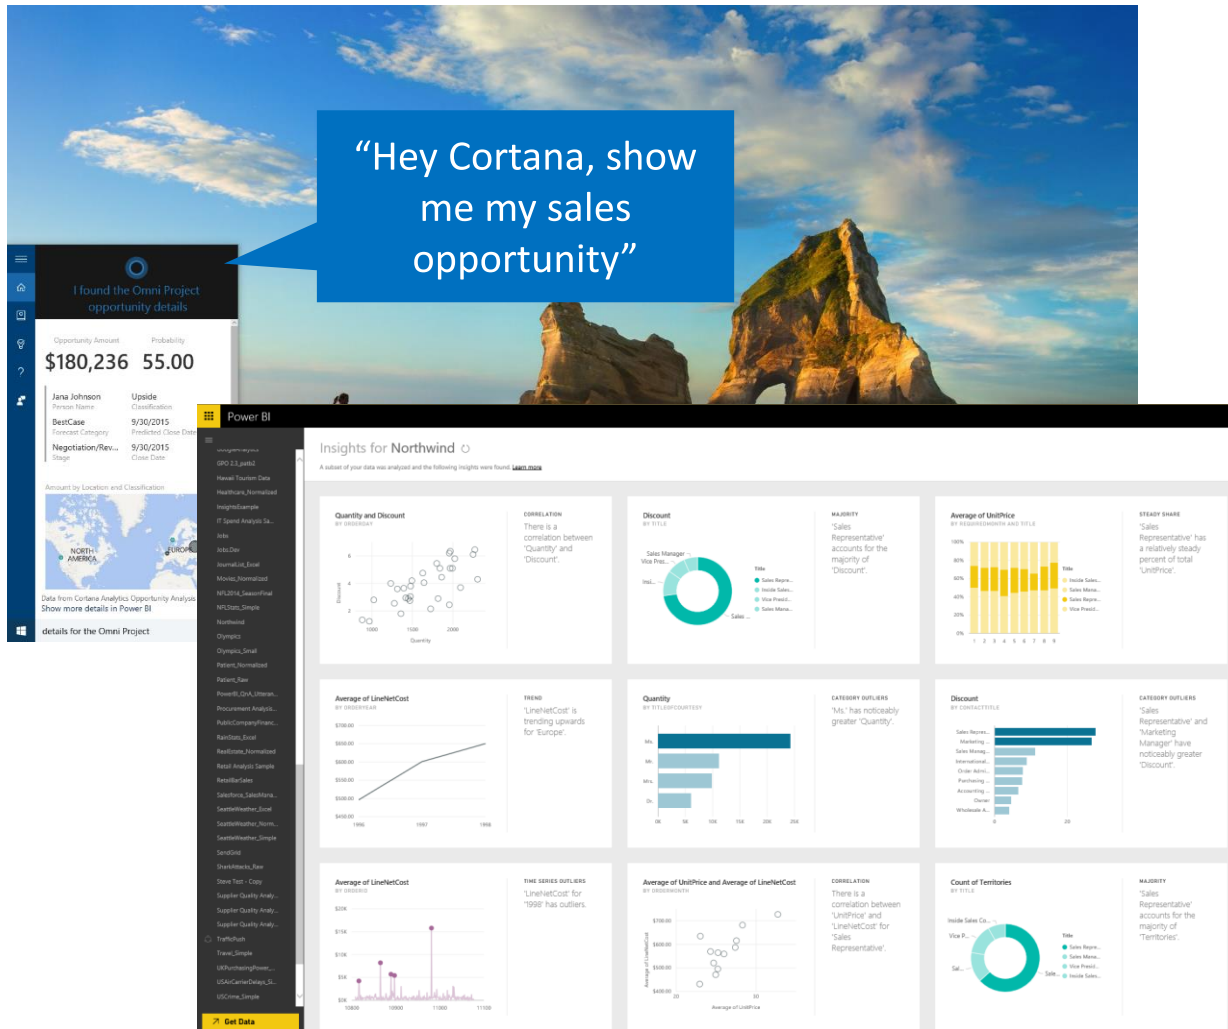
"Hey Cortana, show me my sales opportunity"

I found the Omni Project opportunity details

Opportunity Amount
$180,236

Probability
55.00

Jana Johnson
Person Name

Upside
Classification

BestCase
Forecast Category

9/30/2015
Predicted Close Date

Negotiation/Rev...
Stage

9/30/2015
Close Date

Amount by Location and Classification

NORTH AMERICA

EUROPE

Data from Cortana Analytics Opportunity Analysis
Show more details in Power BI

details for the Omni Project

Power BI

GPO 2.3_paths2
Hawaii Tourism Data
Healthcare_Normalized
InsightsExample
IT Spend Analysis Sa...
Jobs
JobsDev
JournalList_Excel
Movies_Normalized
NFL2014_SeasonFinal
NFLStats_Simple
Northwind
Olympics
Olympics_Small
Patient_Normalized
Patient_Raw
PowerBI_QnA_Unteran...
Procurement Analysis...
PublicCompanyFinanc...
RainStats_Excel
RealEstate_Normalized
Retail Analysis Sample
RetailBarSales
Salesforce_SalesMana...
SeattleWeather_Excel
SeattleWeather_Norm...
SeattleWeather_Simple
SendGrid
SharkAttacks_Raw
Steve Test - Copy
Supplier Quality Analy...
Supplier Quality Analy...
Supplier Quality Analy...
TrafficFlush
Travel_Simple
UKPurchasingPower_...
USAirCarrierDelays_SI...
USCrime_Simple

Get Data

Insights for Northwind

A subset of your data was analyzed and the following insights were found. Learn more

Quantity and Discount
BY ORDERDAY
CORRELATION
There is a correlation between 'Quantity' and 'Discount'.

Discount
BY TITLE
MAJORITY
'Sales Representative' accounts for the majority of 'Discount'.

Average of UnitPrice
BY REQUIREDMONTH AND TITLE
STEADY SHARE
'Sales Representative' has a relatively steady percent of total 'UnitPrice'.

Average of LineNetCost
BY ORDERYEAR
TREND
'LineNetCost' is trending upwards for 'Europe'.

Quantity
BY TITLEOFCOURTESY
CATEGORY OUTLIERS
'Ms.' has noticeably greater 'Quantity'.

Discount
BY CONTACTTITLE
CATEGORY OUTLIERS
'Sales Representative' and 'Marketing Manager' have noticeably greater 'Discount'.

Average of LineNetCost
BY ORDERID
TIME SERIES OUTLIERS
'LineNetCost' for '1998' has outliers.

Average of UnitPrice and Average of LineNetCost
BY ORDERMONTH
CORRELATION
There is a correlation between 'UnitPrice' and 'LineNetCost' for 'Sales Representative'.

Count of Territories
BY TITLE
MAJORITY
'Sales Representative' accounts for the majority of 'Territories'.